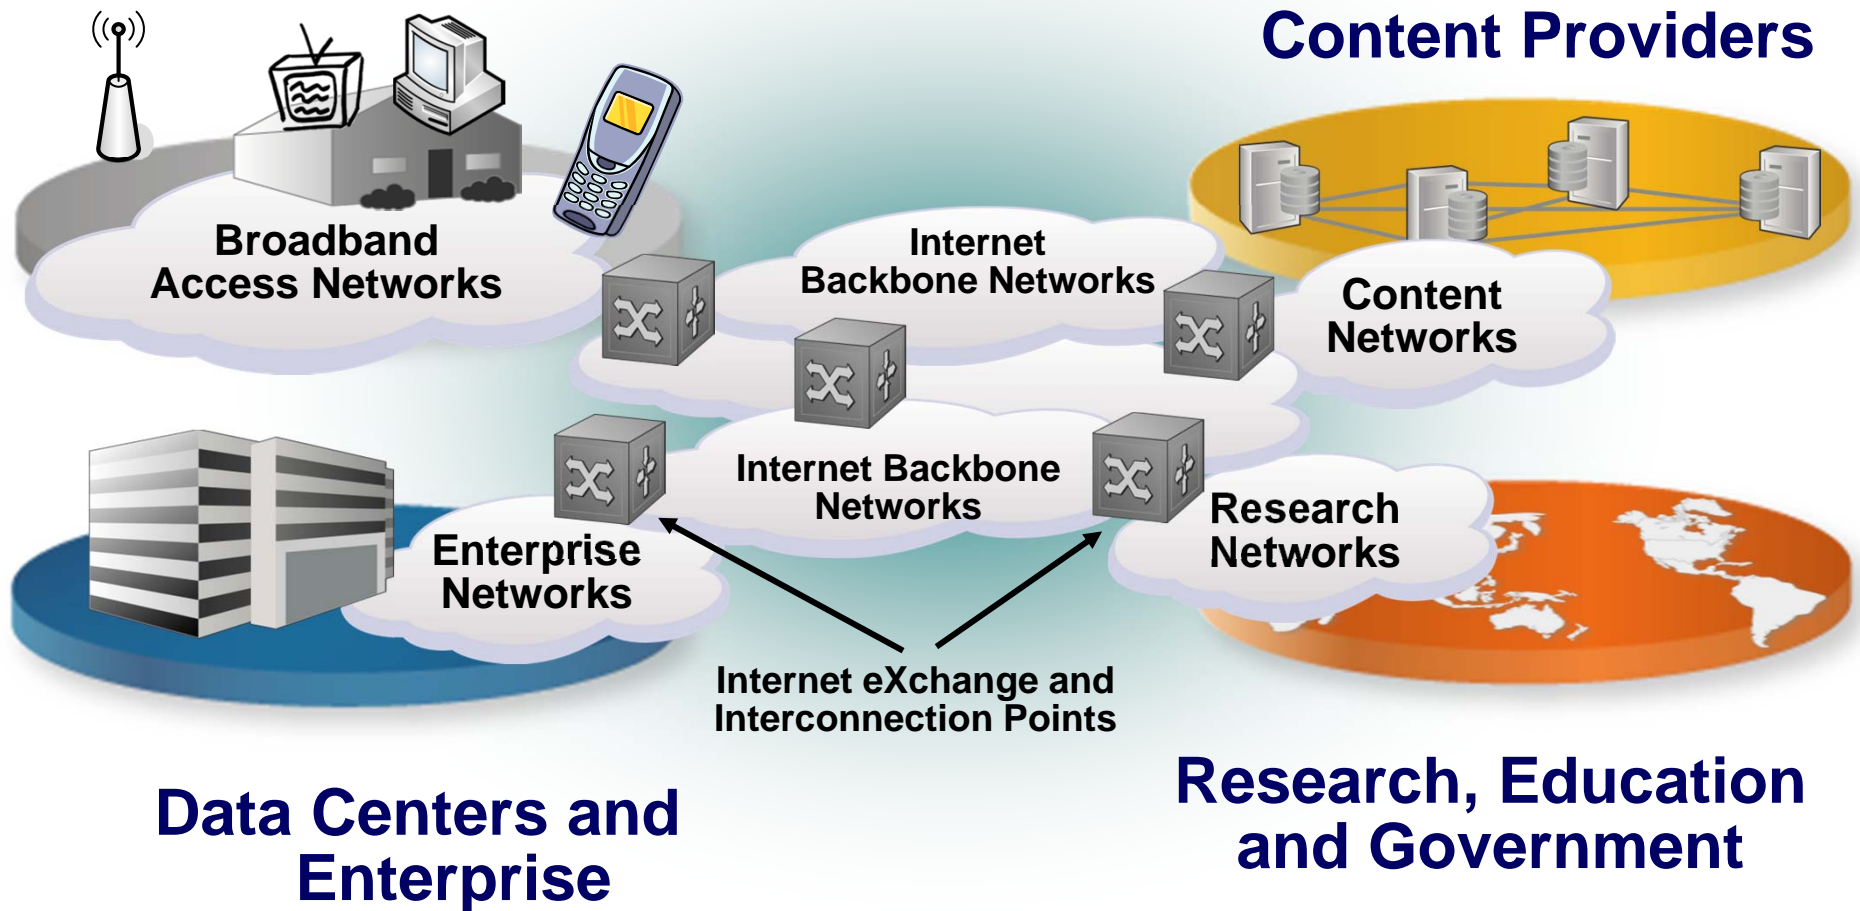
Content Providers

Broadband Access Networks

Internet Backbone Networks

Content Networks

Internet Backbone Networks

Enterprise Networks

Research Networks

Internet eXchange and Interconnection Points

Data Centers and Enterprise

Research, Education and Government